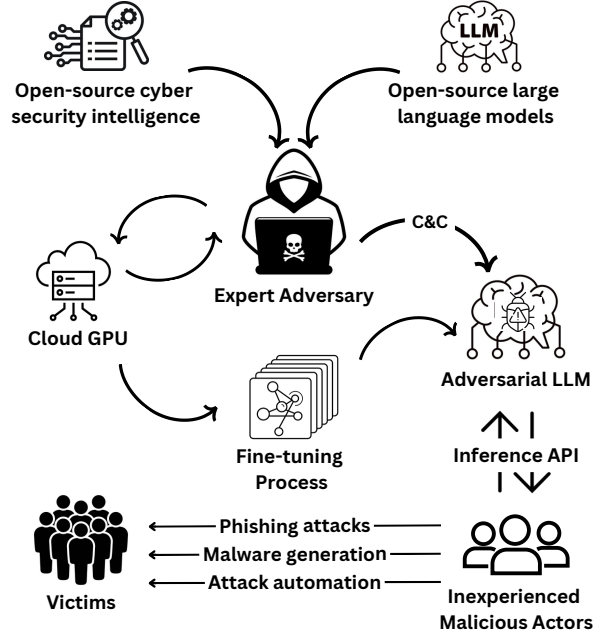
LLM

Open-source cyber security intelligence

Open-source large language models

C&C

Expert Adversary

Cloud GPU

Adversarial LLM

Fine-tuning Process

Inference API

Phishing attacks

Malware generation

Attack automation

Victims

Inexperienced Malicious Actors